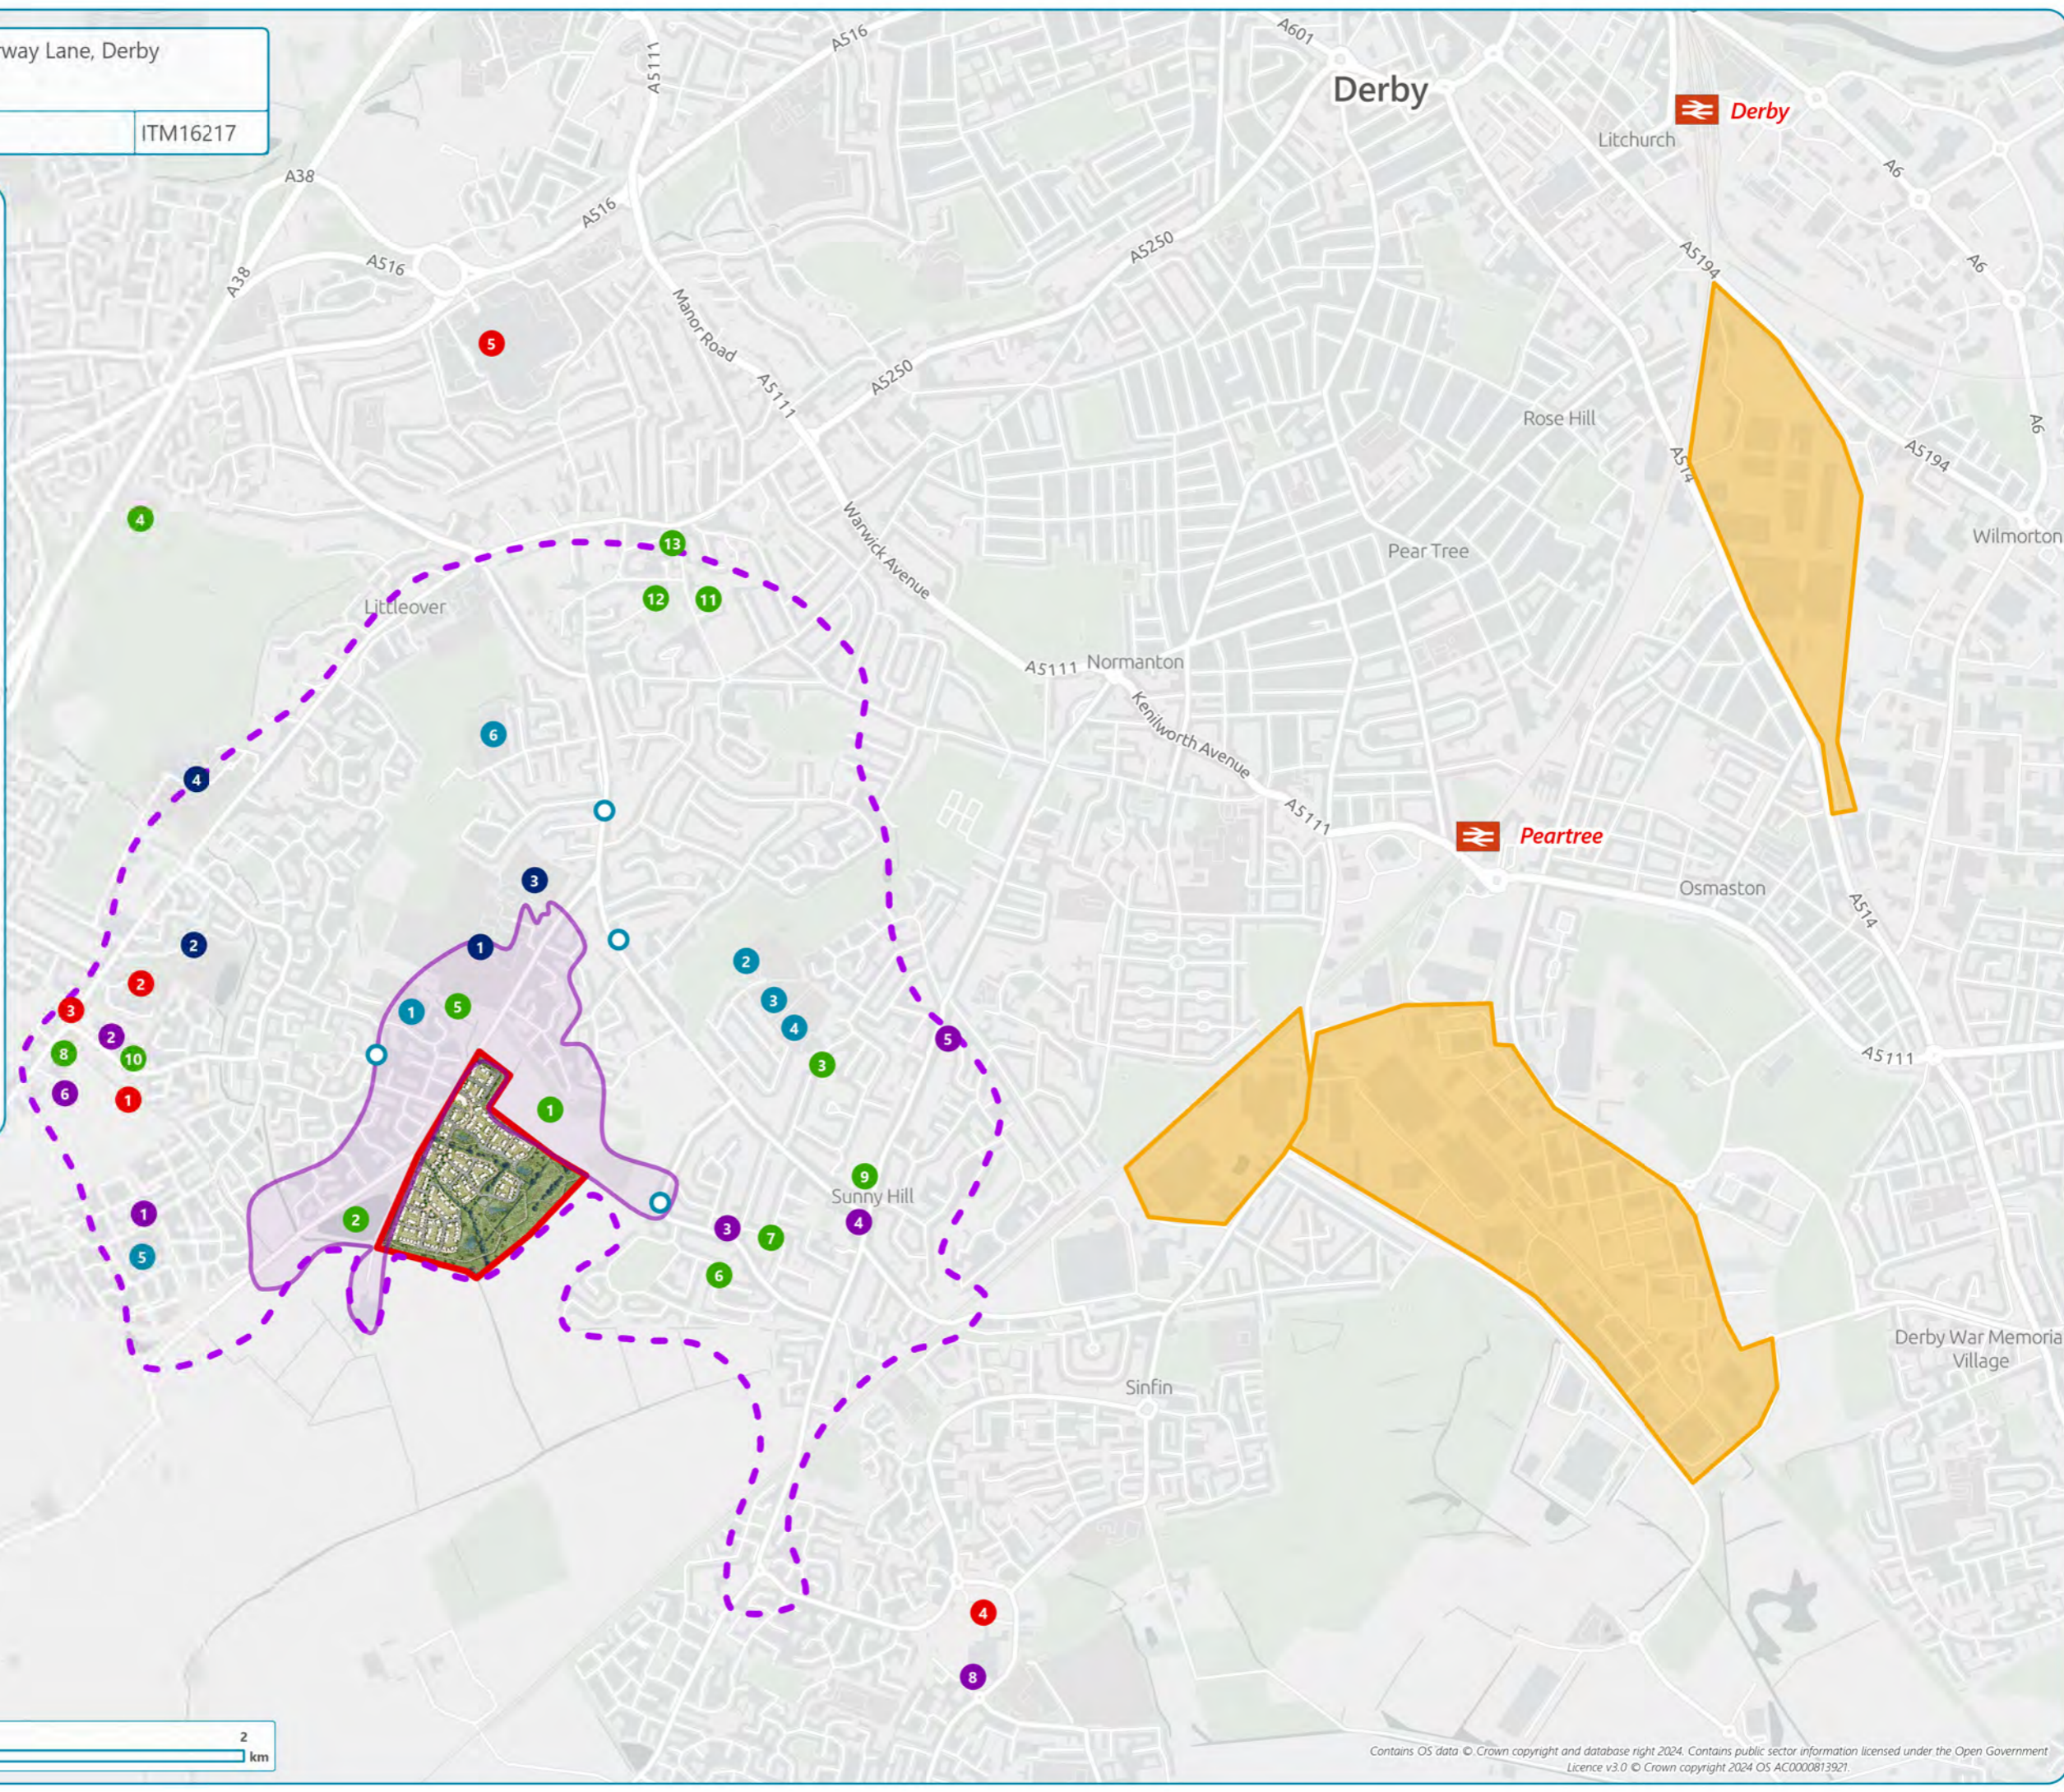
rway Lane, Derby

ITM16217

Derby
Derby
Litchurch
A601
A516
A5111
A38
A516
A516
A38
A5250
A5250
Manor Road
A5111
A6
A6
A6
A5194
A5194
A514
Rose Hill
Wilmorton
Pear Tree
Warwick Avenue
Littleover
A5111
Normanton
Kenilworth Avenue
A5111
Peartree
Osmaston
A514
A5111
Sunny Hill
Sinfin
Derby War Memoria Village

5
4
13
12
11
6
4
3
2
1
2
3
2
1
5
8
10
6
1
1
5
2
3
4
3
5
1
9
3
7
4
6
2
4
8

2
km

Contains OS data © Crown copyright and database right 2024. Contains public sector information licensed under the Open Government Licence v3.0 © Crown copyright 2024 OS AC0000813921.